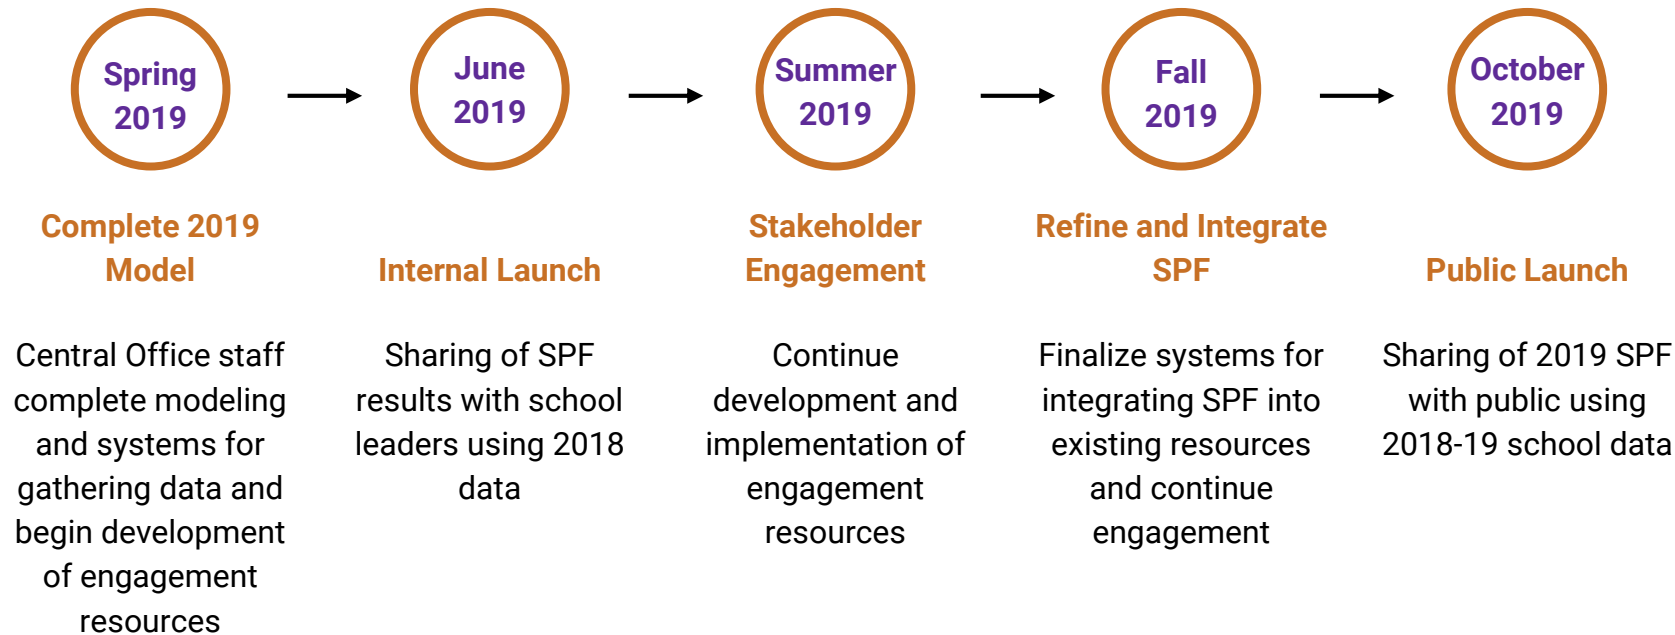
Spring 2019

June 2019

Summer 2019

Fall 2019

October 2019

Complete 2019 Model

Central Office staff complete modeling and systems for gathering data and begin development of engagement resources

Internal Launch

Sharing of SPF results with school leaders using 2018 data

Stakeholder Engagement

Continue development and implementation of engagement resources

Refine and Integrate SPF

Finalize systems for integrating SPF into existing resources and continue engagement

Public Launch

Sharing of 2019 SPF with public using 2018-19 school data